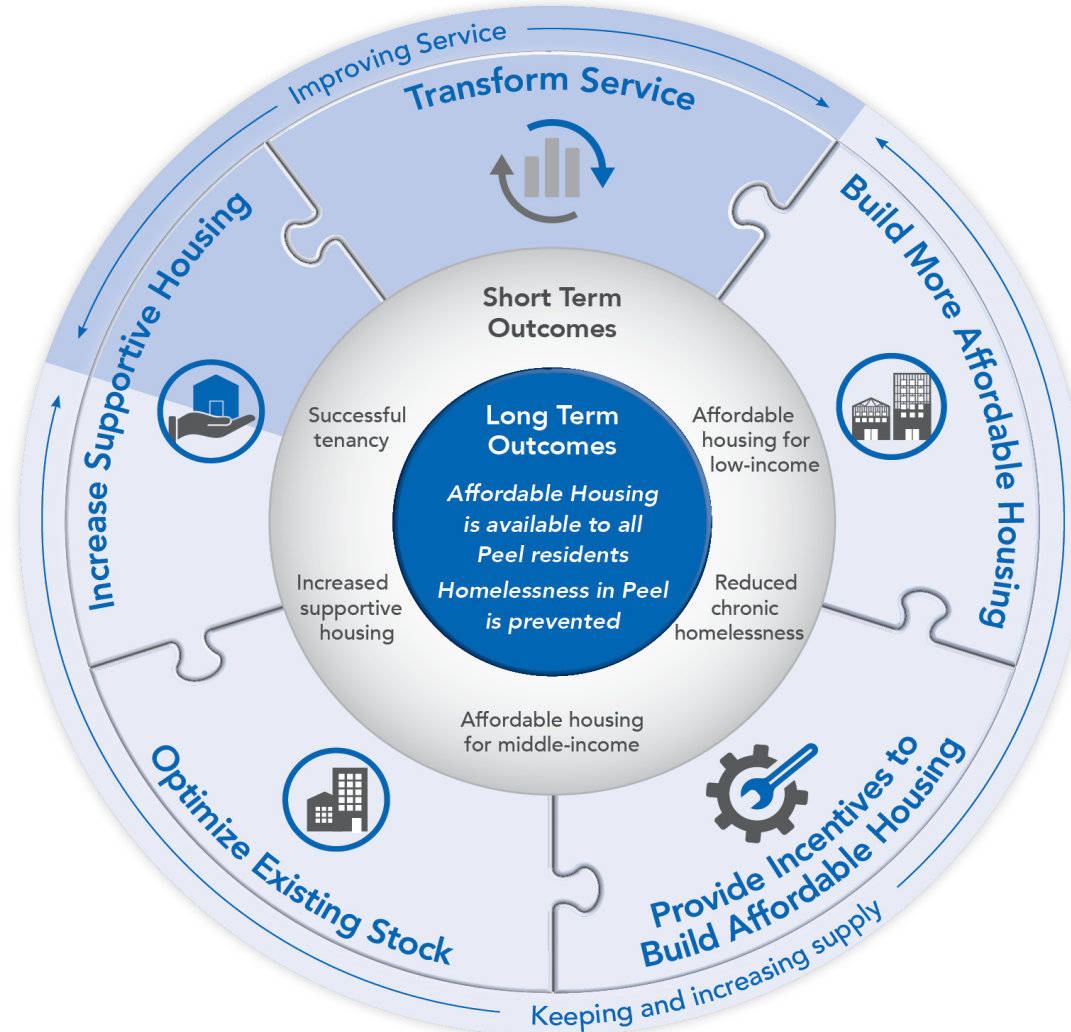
Improving Service

Transform Service

Build More Affordable Housing

Provide Incentives to Build Affordable Housing

Optimize Existing Stock

Increase Supportive Housing

Keeping and increasing supply

Short Term Outcomes

Successful tenancy

Affordable housing for low-income

Reduced chronic homelessness

Affordable housing for middle-income

Increased supportive housing

Long Term Outcomes

Affordable Housing is available to all Peel residents

Homelessness in Peel is prevented